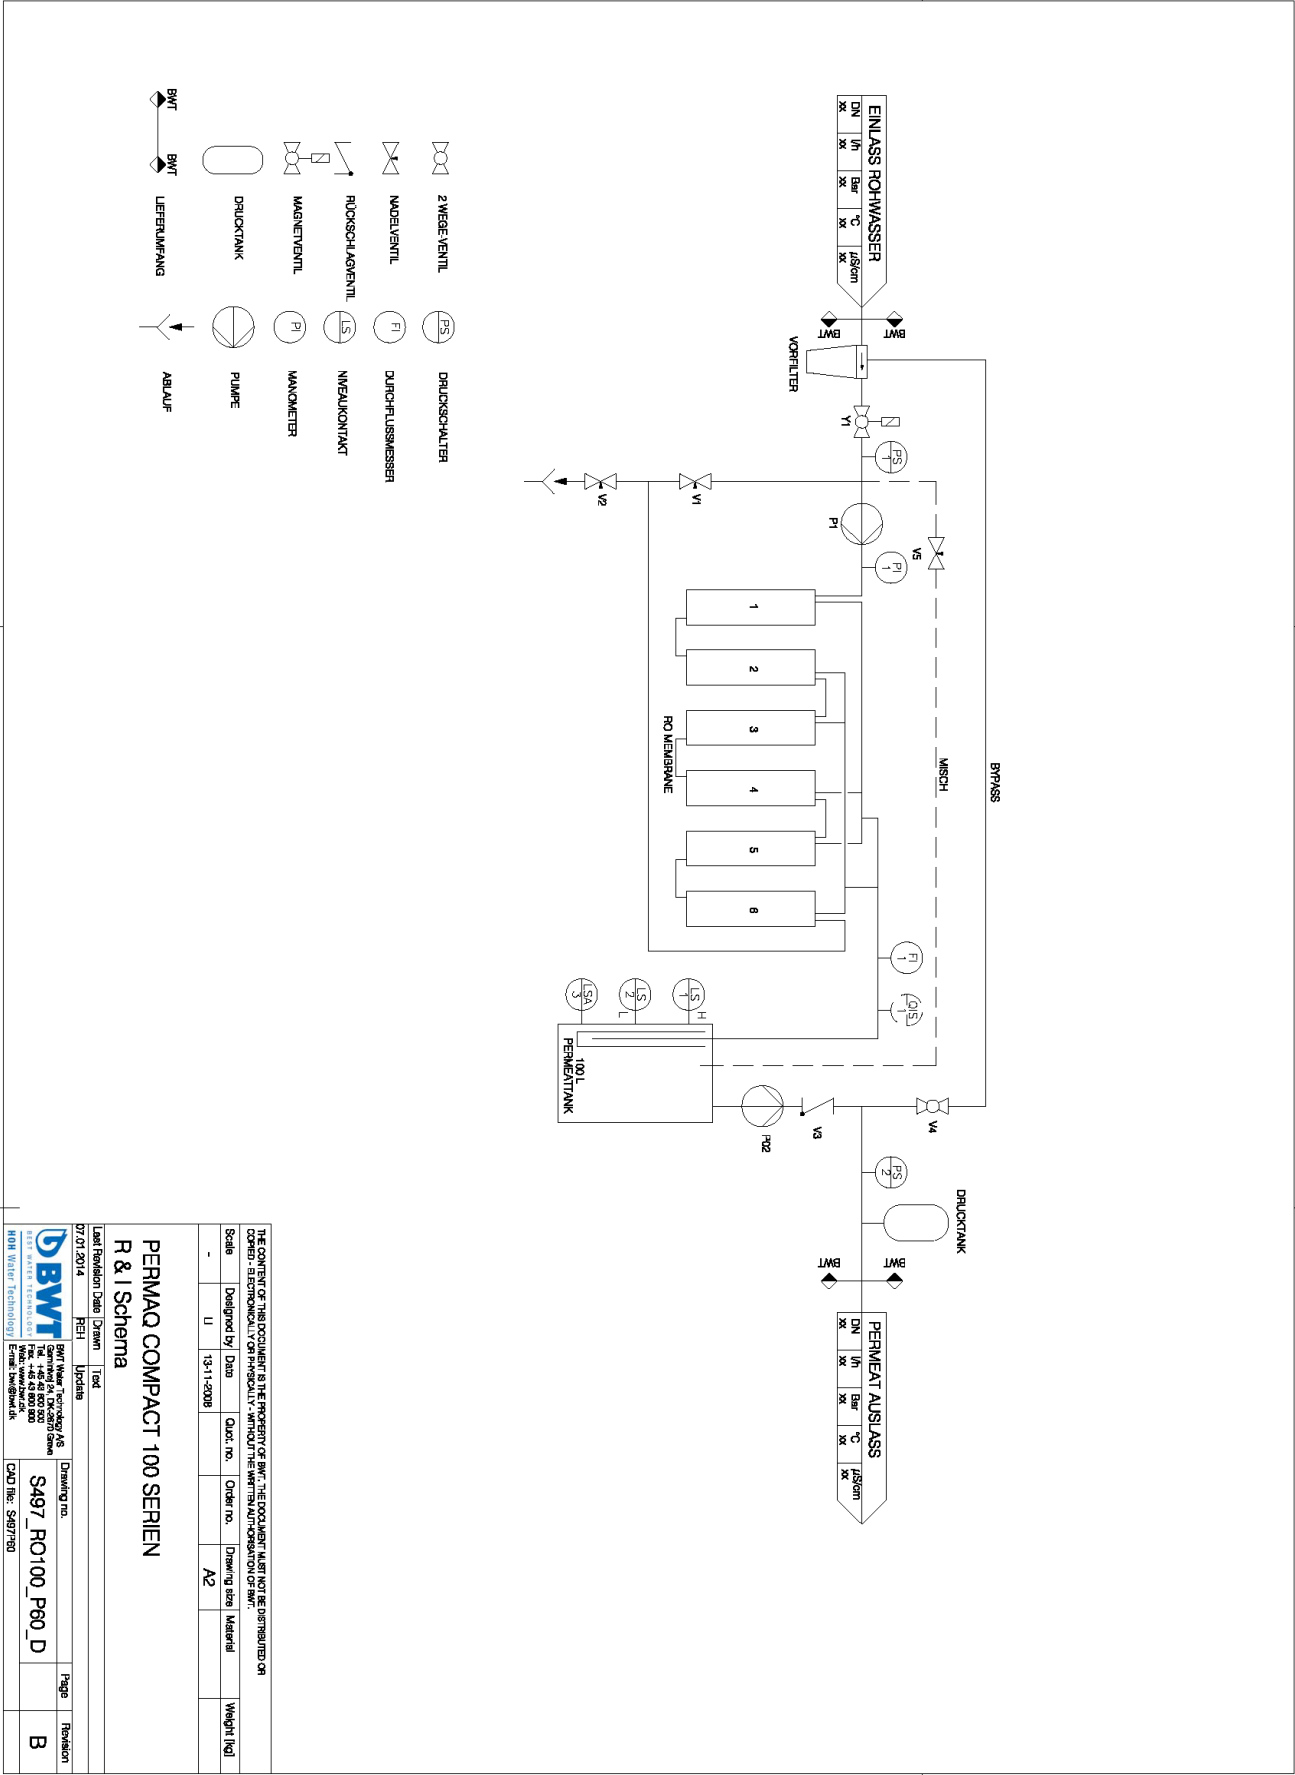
EINLASS ROHWASSER

| DN | l/h | Bar | °C | µS/cm |
|---|---|---|---|---|
| xx | xx | xx | xx | xx |

BWT
BWT
VORFILTER
Y1
PS 1
BYPASS
MISCH
V5
V1
V2
P1
PI 1
1
2
3
4
5
6
RO MEMBRANE
FI 1
QIS 1
LS 1 H
LS 2 L
LSA 3
100 L PERMEATTANK
V4
V3
P02
PS 2
DRUCKTANK
BWT
BWT

PERMEAT AUSLASS

| DN | l/h | Bar | °C | µS/cm |
|---|---|---|---|---|
| xx | xx | xx | xx | xx |

2 WEGE-VENTIL
NADELVENTIL
RÜCKSCHLAGVENTIL
MAGNETVENTIL
DRUCKTANK
BWT BWT
LIEFERUMFANG
PS DRUCKSCHALTER
FI DURCHFLUSSMESSER
LS NIVEAUKONTAKT
PI MANOMETER
PUMPE
ABLAUF

THE CONTENT OF THIS DOCUMENT IS THE PROPERTY OF BWT. THE DOCUMENT MUST NOT BE DISTRIBUTED OR COPIED - ELECTRONICALLY OR PHYSICALLY - WITHOUT THE WRITTEN AUTHORISATION OF BWT.

| Scale | Designed by | Data | Quot. no. | Order no. | Drawing size | Material | Weight [kg] |
|---|---|---|---|---|---|---|---|
| - | LI | 13-11-2008 | | | A2 | | |

PERMAQ COMPACT 100 SERIEN
R & I Schema

| Last Revision Date | Drawn | Text |
|---|---|---|
| 07.01.2014 | REH | Update |

BWT BEST WATER TECHNOLOGY
HOH Water Technology
BWT Water Technology A/S
Geminivej 24, DK-2670 Greve
Tel.: +45 43 600 500
Fax.: +45 43 600 900
Web: www.bwt.dk
E-mail: bwt@bwt.dk

Drawing no.
S497_RO100_P60_D
Page
Revision
B
CAD file: S497P60